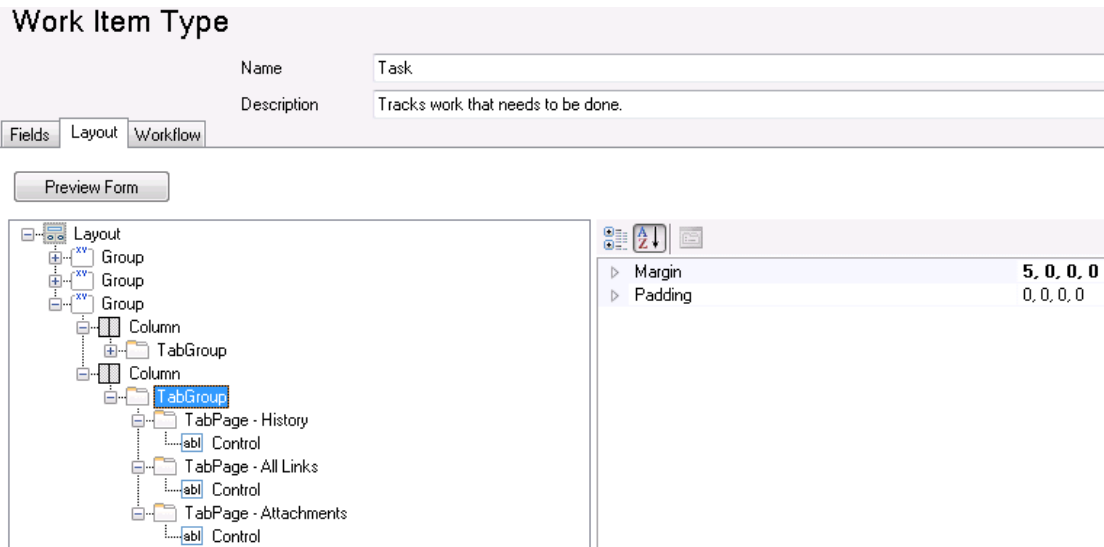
Work Item Type

Name Task

Description Tracks work that needs to be done.

Fields Layout Workflow

Preview Form

Layout
Group
Group
Group
Column
TabGroup
Column
TabGroup
TabPage - History
Control
TabPage - All Links
Control
TabPage - Attachments
Control

| | |
|---|---|
| Margin | 5, 0, 0, 0 |
| Padding | 0, 0, 0, 0 |